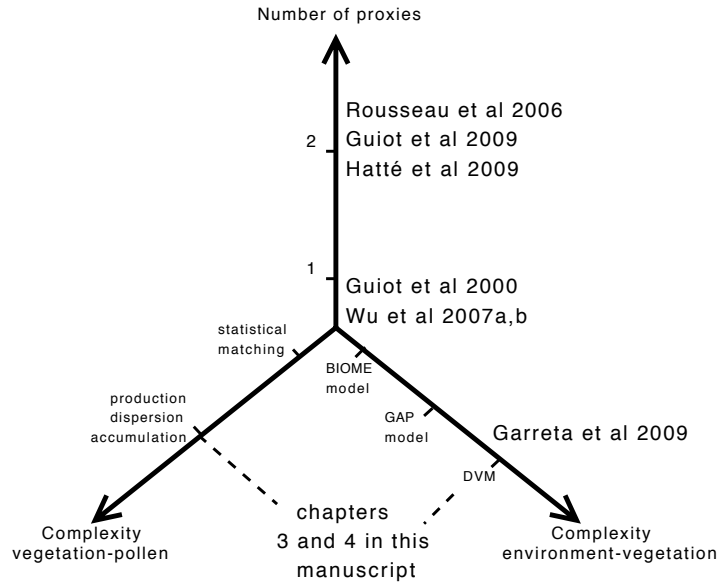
Number of proxies

2

Rousseau et al 2006
Guiot et al 2009
Hatté et al 2009

1

Guiot et al 2000
Wu et al 2007a,b

statistical matching

production dispersion accumulation

BIOME model

GAP model

DVM

Garreta et al 2009

Complexity vegetation-pollen

chapters 3 and 4 in this manuscript

Complexity environment-vegetation